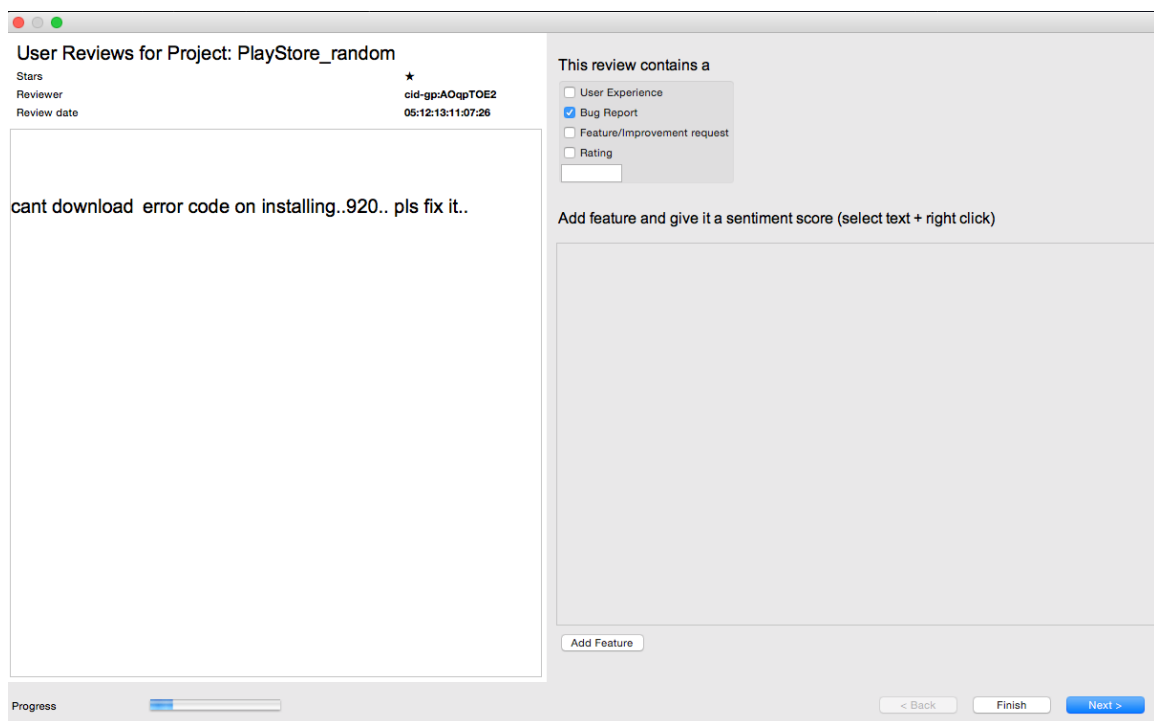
User Reviews for Project: PlayStore_random

| | |
|---|---|
| Stars | ★ |
| Reviewer | cid-gp:AOqpTOE2 |
| Review date | 05:12:13:11:07:26 |

cant download error code on installing..920.. pls fix it..

This review contains a

User Experience
Bug Report
Feature/Improvement request
Rating

Add feature and give it a sentiment score (select text + right click)

Add Feature

Progress

< Back
Finish
Next >